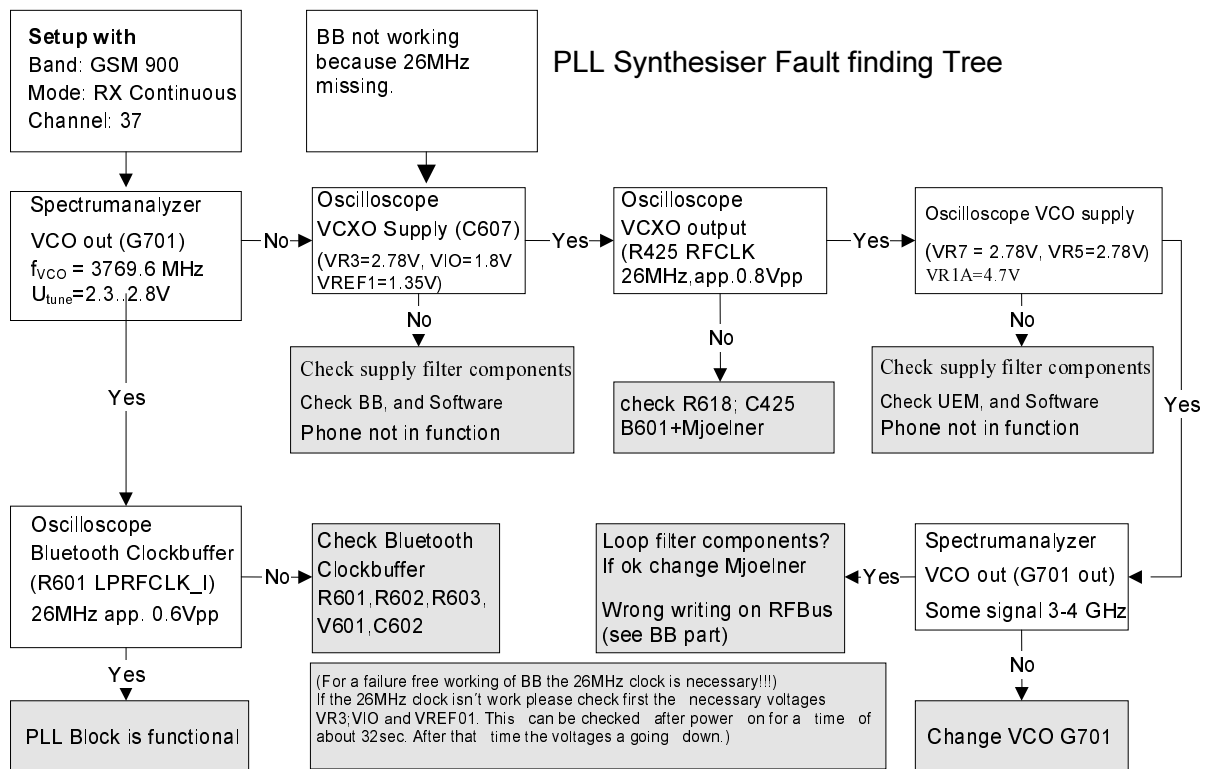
PLL Synthesiser Fault finding Tree

Setup with
Band: GSM 900
Mode: RX Continuous
Channel: 37

BB not working because 26MHz missing.

Spectrumanalyzer
VCO out (G701)
$f_{VCO}$ = 3769.6 MHz
$U_{tune}$=2.3..2.8V

No

Oscilloscope
VCXO Supply (C607)
(VR3=2.78V, VIO=1.8V
VREF1=1.35V)

Yes

Oscilloscope
VCXO output
(R425 RFCLK
26MHz,app.0.8Vpp

Yes

Oscilloscope VCO supply
(VR7 = 2.78V, VR5=2.78V)
VR1A=4.7V

No

Check supply filter components
Check BB, and Software
Phone not in function

No

check R618; C425
B601+Mjoelner

No

Check supply filter components
Check UEM, and Software
Phone not in function

Yes

Yes

Oscilloscope
Bluetooth Clockbuffer
(R601 LPRFCLK_I)
26MHz app. 0.6Vpp

No

Check Bluetooth
Clockbuffer
R601,R602,R603,
V601,C602

Loop filter components?
If ok change Mjoelner

Wrong writing on RFBus
(see BB part)

Yes

Spectrumanalyzer
VCO out (G701 out)
Some signal 3-4 GHz

Yes

PLL Block is functional

(For a failure free working of BB the 26MHz clock is necessary!!!)
If the 26MHz clock isn't work please check first the necessary voltages VR3;VIO and VREF01. This can be checked after power on for a time of about 32sec. After that time the voltages a going down.)

No

Change VCO G701